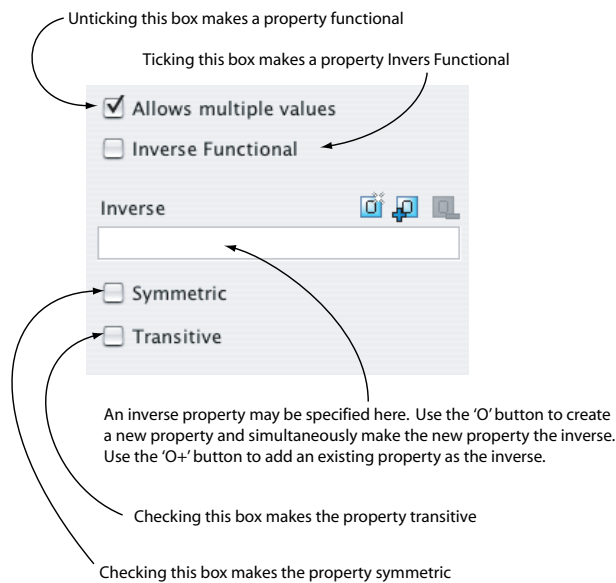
Unticking this box makes a property functional

Ticking this box makes a property Invers Functional

Allows multiple values

Inverse Functional

Inverse

Symmetric

Transitive

An inverse property may be specified here. Use the 'O' button to create a new property and simultaneously make the new property the inverse. Use the 'O+' button to add an existing property as the inverse.

Checking this box makes the property transitive

Checking this box makes the property symmetric